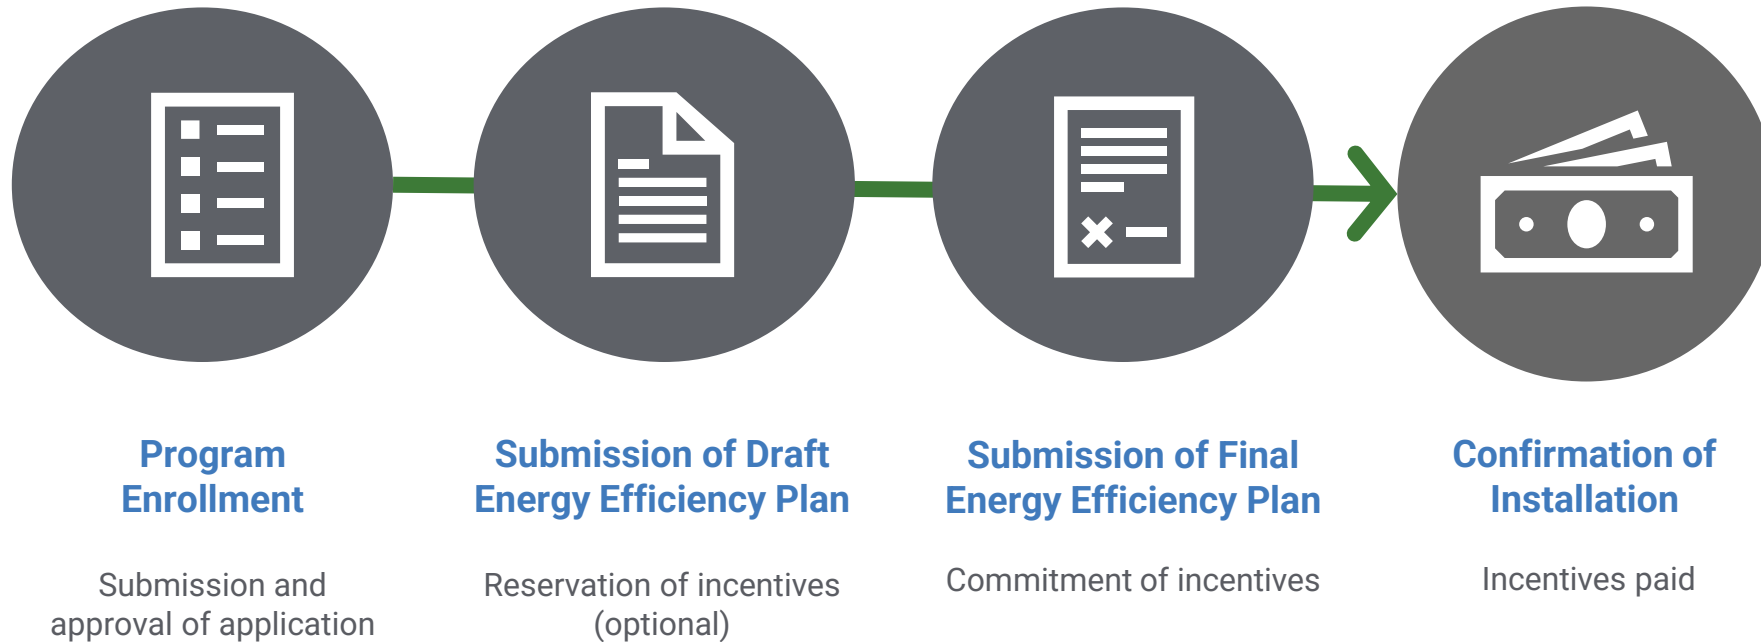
Program Enrollment

Submission and approval of application

Submission of Draft Energy Efficiency Plan

Reservation of incentives (optional)

Submission of Final Energy Efficiency Plan

Commitment of incentives

Confirmation of Installation

Incentives paid